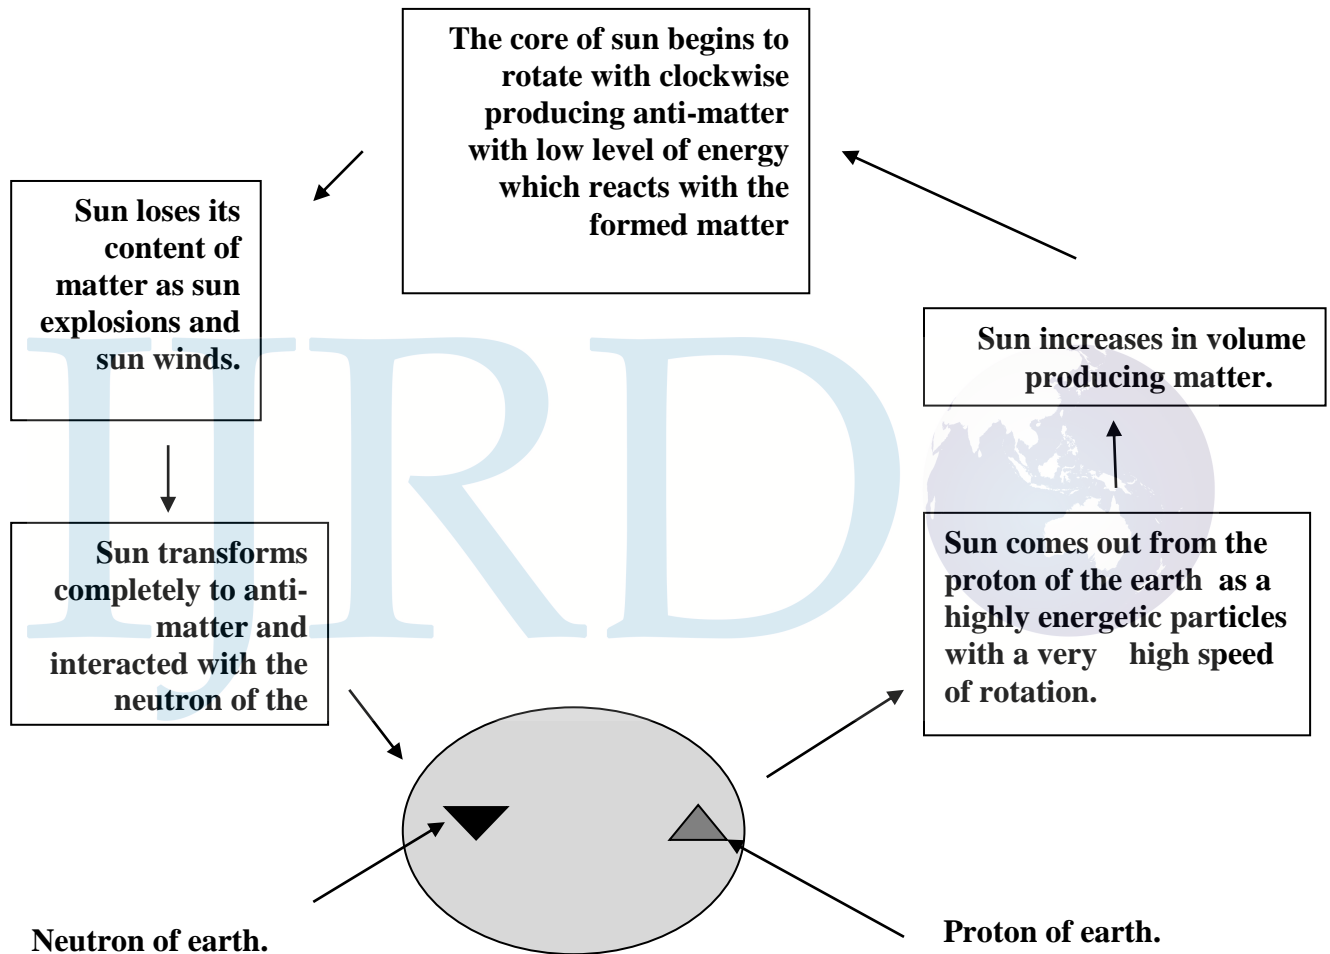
The core of sun begins to rotate with clockwise producing anti-matter with low level of energy which reacts with the formed matter

Sun loses its content of matter as sun explosions and sun winds.

Sun increases in volume producing matter.

Sun transforms completely to anti-matter and interacted with the neutron of the

Sun comes out from the proton of the earth as a highly energetic particles with a very high speed of rotation.

IJRD

Neutron of earth.

Proton of earth.